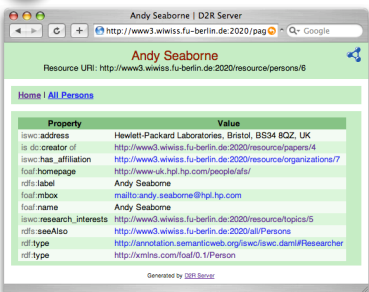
Andy Seaborne | D2R Server

http://www3.wiwiss.fu-berlin.de:2020/pag

Google

Andy Seaborne

Resource URI: http://www3.wiwiss.fu-berlin.de:2020/resource/persons/6

Home | All Persons

| Property | Value |
|---|---|
| iswc:address | Hewlett-Packard Laboratories, Bristol, BS34 8QZ, UK |
| is dc:creator of | http://www3.wiwiss.fu-berlin.de:2020/resource/papers/4 |
| iswc:has_affiliation | http://www3.wiwiss.fu-berlin.de:2020/resource/organizations/7 |
| foaf:homepage | http://www-uk.hpl.hp.com/people/afs/ |
| rdfs:label | Andy Seaborne |
| foaf:mbox | mailto:andy.seaborne@hpl.hp.com |
| foaf:name | Andy Seaborne |
| iswc:research_interests | http://www3.wiwiss.fu-berlin.de:2020/resource/topics/5 |
| rdfs:seeAlso | http://www3.wiwiss.fu-berlin.de:2020/all/Persons |
| rdf:type | http://annotation.semanticweb.org/iswc/iswc.daml#Researcher |
| rdf:type | http://xmlns.com/foaf/0.1/Person |

Generated by D2R Server